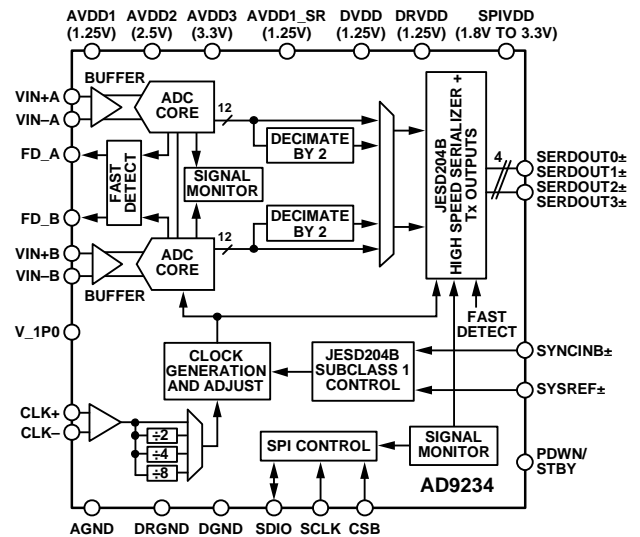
AVDD1 (1.25V) AVDD2 (2.5V) AVDD3 (3.3V) AVDD1_SR (1.25V) DVDD (1.25V) DRVDD (1.25V) SPIVDD (1.8V TO 3.3V)

BUFFER

VIN+A
VIN–A

ADC CORE

12

DECIMATE BY 2

FD_A

FAST DETECT

SIGNAL MONITOR

FD_B

DECIMATE BY 2

12

VIN+B
VIN–B

ADC CORE

BUFFER

JESD204B HIGH SPEED SERIALIZER + Tx OUTPUTS

4

SERDOUT0±
SERDOUT1±
SERDOUT2±
SERDOUT3±

V_1P0

FAST DETECT

CLOCK GENERATION AND ADJUST

JESD204B SUBCLASS 1 CONTROL

SYNCINB±

SYSREF±

CLK+
CLK–

÷2
÷4
÷8

SPI CONTROL

SIGNAL MONITOR

PDWN/ STBY

AD9234

AGND DRGND DGND SDIO SCLK CSB